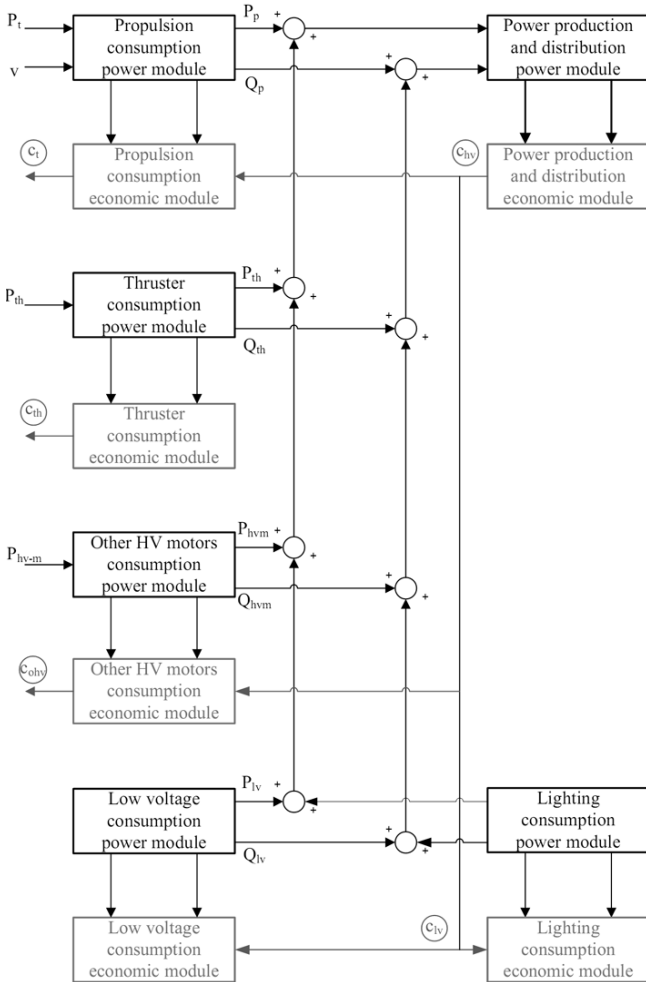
$P_t$
v
Propulsion consumption power module
$P_p$
$Q_p$
+
+
+
+
Power production and distribution power module
$c_t$
Propulsion consumption economic module
$c_{hv}$
Power production and distribution economic module

$P_{th}$
Thruster consumption power module
$P_{th}$
$Q_{th}$
+
+
+
+
$c_{th}$
Thruster consumption economic module

$P_{hv\text{-}m}$
Other HV motors consumption power module
$P_{hvm}$
$Q_{hvm}$
+
+
+
+
$c_{ohv}$
Other HV motors consumption economic module

Low voltage consumption power module
$P_{lv}$
$Q_{lv}$
+
+
+
+
Lighting consumption power module
Low voltage consumption economic module
$c_{lv}$
Lighting consumption economic module